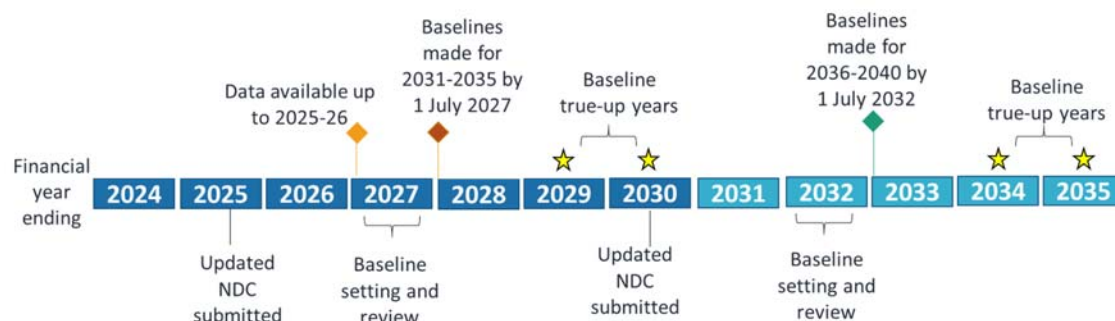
Financial year ending

Data available up to 2025-26

Baselines made for 2031-2035 by 1 July 2027

Baseline true-up years

Baselines made for 2036-2040 by 1 July 2032

Baseline true-up years

2024 2025 2026 2027 2028 2029 2030 2031 2032 2033 2034 2035

Updated NDC submitted

Baseline setting and review

Updated NDC submitted

Baseline setting and review